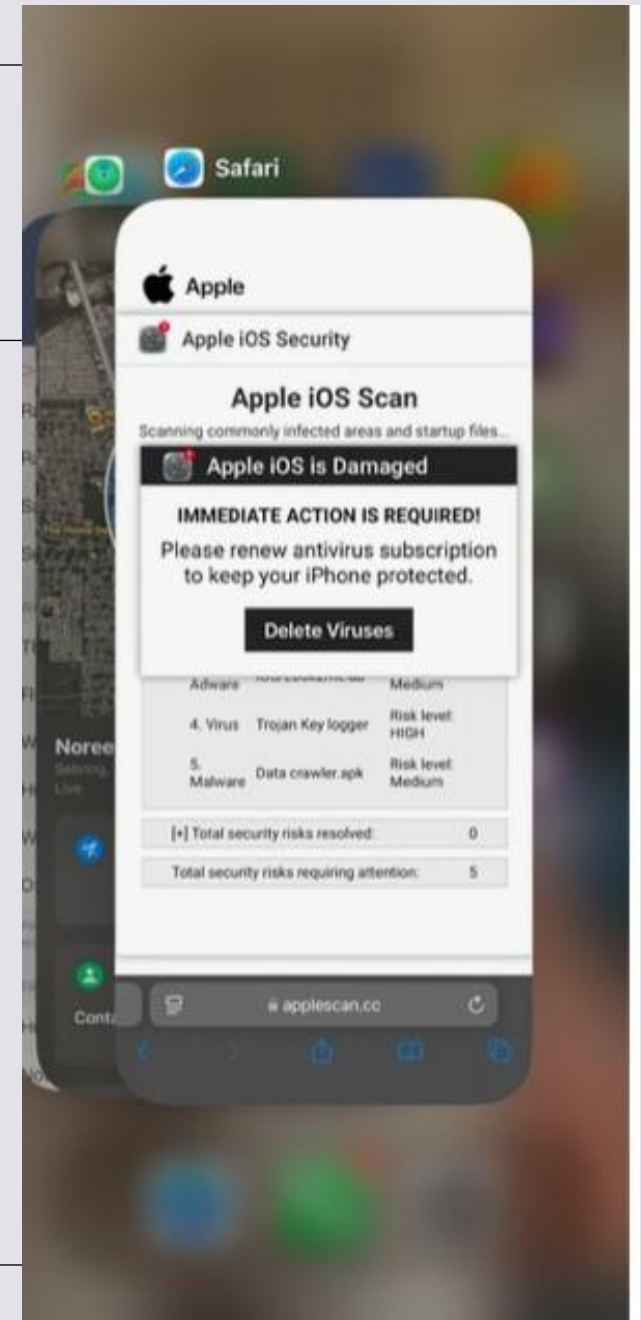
Safari

Apple

Apple iOS Security

Apple iOS Scan

Scanning commonly infected areas and startup files...

Apple iOS is Damaged

IMMEDIATE ACTION IS REQUIRED!

Please renew antivirus subscription to keep your iPhone protected.

Delete Viruses

| Adware | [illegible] | Medium |
|---|---|---|
| 4. Virus | Trojan Key logger | Risk level: HIGH |
| 5. Malware | Data crawler.apk | Risk level: Medium |

| [+] Total security risks resolved: | 0 |
|---|---|
| Total security risks requiring attention: | 5 |

applescan.cc

Noree

Cont